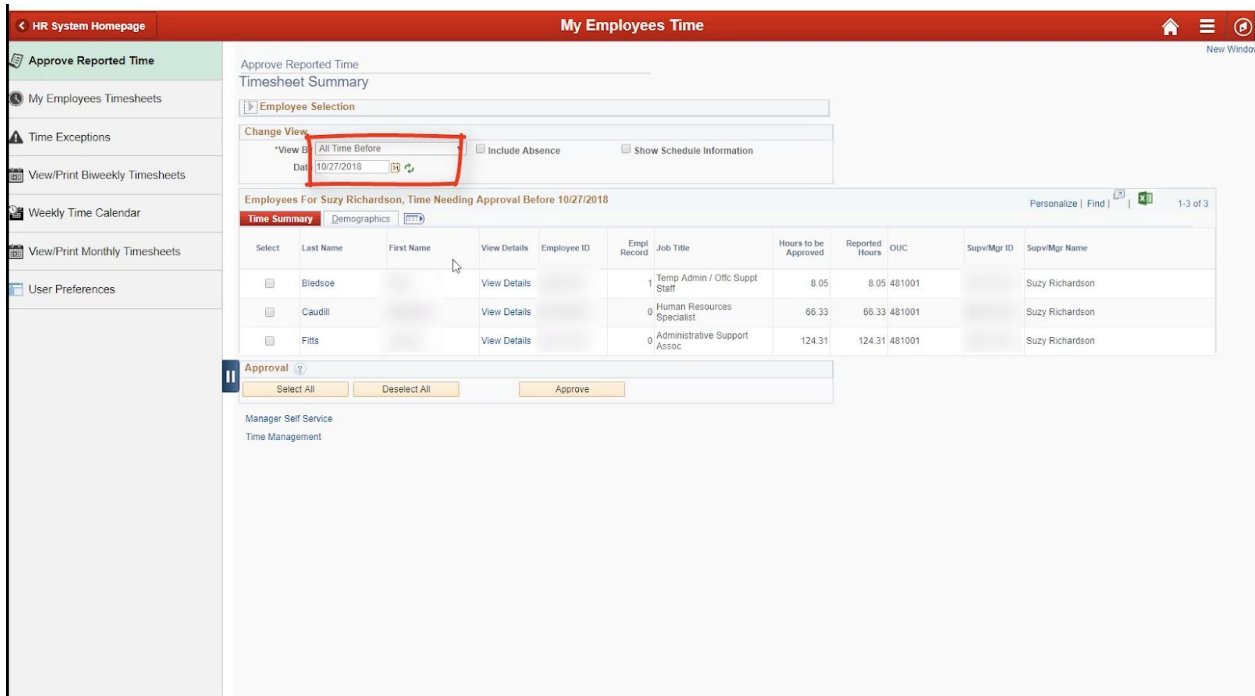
< HR System Homepage

My Employees Time

New Window

Approve Reported Time

My Employees Timesheets

Time Exceptions

View/Print Biweekly Timesheets

Weekly Time Calendar

View/Print Monthly Timesheets

User Preferences

Approve Reported Time

Timesheet Summary

Employee Selection

Change View

*View By All Time Before

Include Absence

Show Schedule Information

Date 10/27/2018

Employees For Suzy Richardson, Time Needing Approval Before 10/27/2018

Personalize | Find | | 1-3 of 3

Time Summary | Demographics

| Select | Last Name | First Name | View Details | Employee ID | Empl Record | Job Title | Hours to be Approved | Reported Hours | OUC | Supv/Mgr ID | Supv/Mgr Name |
|---|---|---|---|---|---|---|---|---|---|---|---|
| | Bledsoe | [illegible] | View Details | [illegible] | 1 | Temp Admin / Offc Suppt Staff | 8.05 | 8.05 | 481001 | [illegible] | Suzy Richardson |
| | Caudill | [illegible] | View Details | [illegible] | 0 | Human Resources Specialist | 66.33 | 66.33 | 481001 | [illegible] | Suzy Richardson |
| | Fitts | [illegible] | View Details | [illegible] | 0 | Administrative Support Assoc | 124.31 | 124.31 | 481001 | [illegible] | Suzy Richardson |

Approval

Select All

Deselect All

Approve

Manager Self Service

Time Management